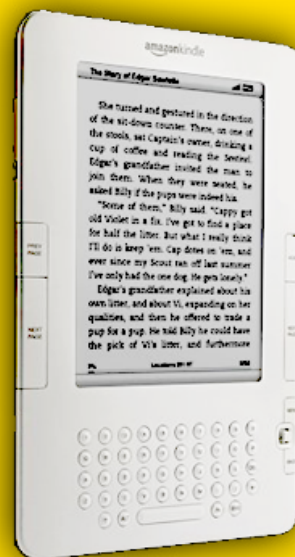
amazonkindle

The Story of Edgar Sawtelle

She turned and gestured in the direction of the sit-down counter. There, on one of the stools, sat Captain's owner, drinking a cup of coffee and reading the Sentinel. Edgar's grandfather invited the man to join them. When they were seated, he asked Billy if the pups were indeed his.

"Some of them," Billy said. "Cappy got old Violet in a fix. I've got to find a place for half the litter. But what I really think I'll do is keep 'em. Cap dotes on 'em, and ever since my Scout ran off last summer I've only had the one dog. He gets lonely."

Edgar's grandfather explained about his own litter, and about Vi, expanding on her qualities, and then he offered to trade a pup for a pup. He told Billy he could have the pick of Vi's litter, and furthermore

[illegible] Locations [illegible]

PREV PAGE

NEXT PAGE